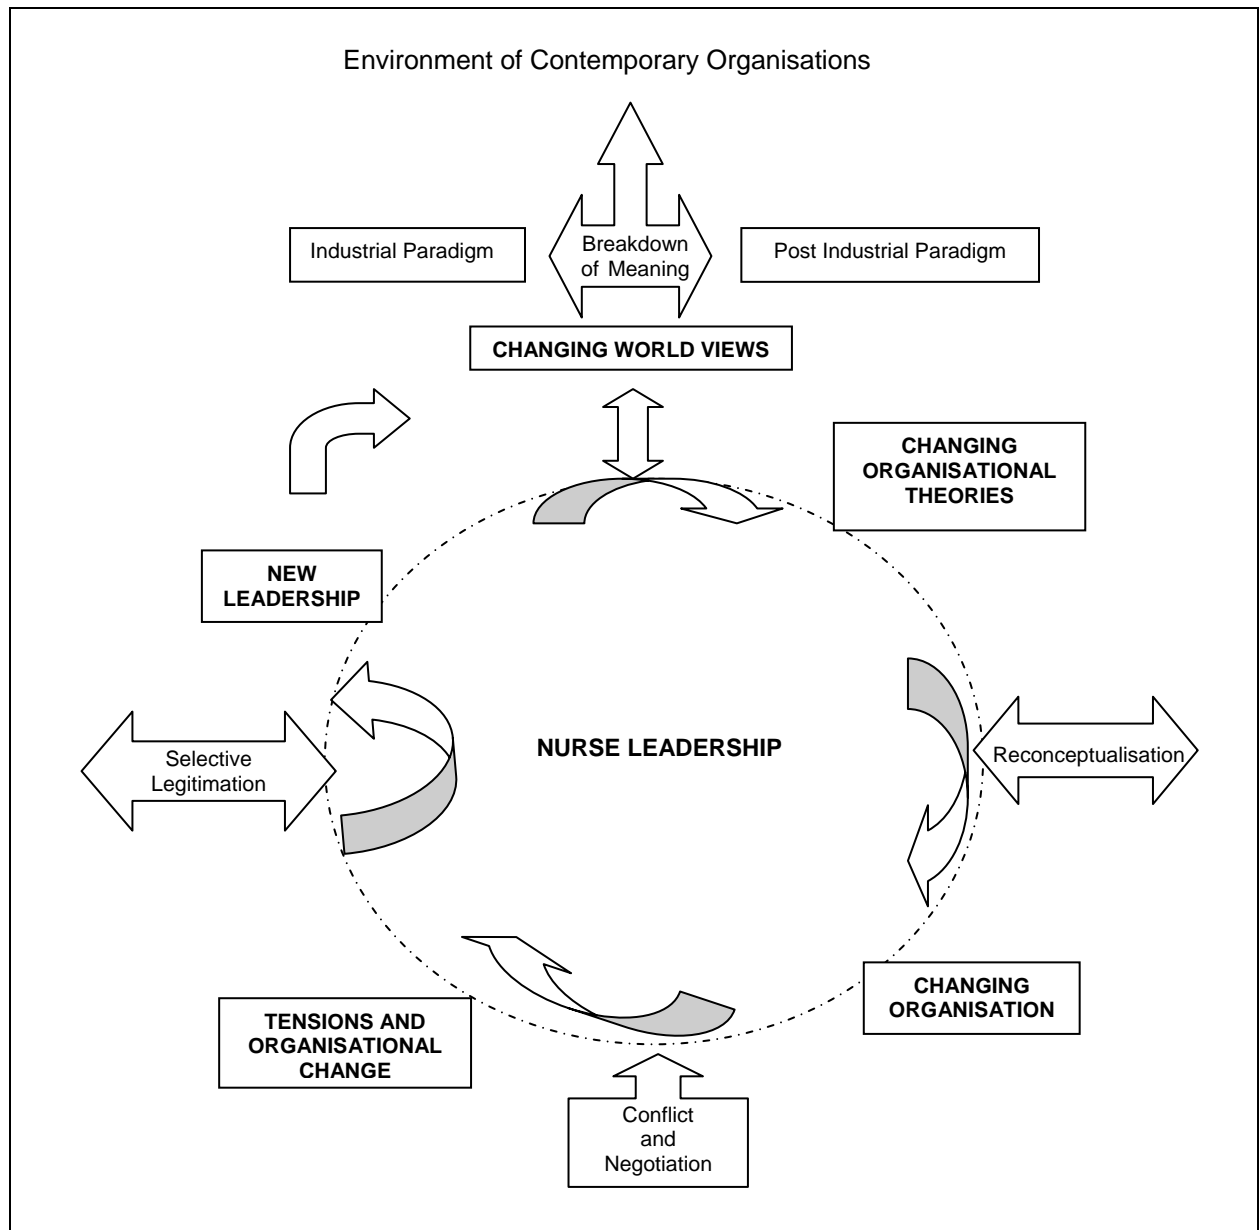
Environment of Contemporary Organisations

Industrial Paradigm

Breakdown of Meaning

Post Industrial Paradigm

CHANGING WORLD VIEWS

CHANGING ORGANISATIONAL THEORIES

NEW LEADERSHIP

Selective Legitimation

NURSE LEADERSHIP

Reconceptualisation

CHANGING ORGANISATION

TENSIONS AND ORGANISATIONAL CHANGE

Conflict and Negotiation